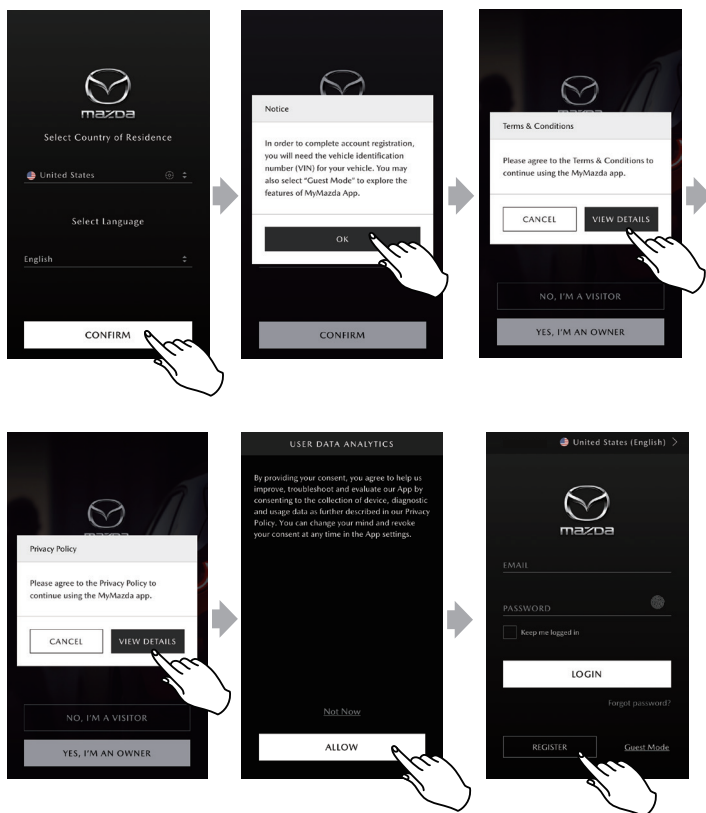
mazda

Select Country of Residence

United States

Select Language

English

CONFIRM

Notice

In order to complete account registration, you will need the vehicle identification number (VIN) for your vehicle. You may also select "Guest Mode" to explore the features of MyMazda App.

OK

CONFIRM

Terms & Conditions

Please agree to the Terms & Conditions to continue using the MyMazda app.

CANCEL

VIEW DETAILS

NO, I'M A VISITOR

YES, I'M AN OWNER

Privacy Policy

Please agree to the Privacy Policy to continue using the MyMazda app.

CANCEL

VIEW DETAILS

NO, I'M A VISITOR

YES, I'M AN OWNER

USER DATA ANALYTICS

By providing your consent, you agree to help us improve, troubleshoot and evaluate our App by consenting to the collection of device, diagnostic and usage data as further described in our Privacy Policy. You can change your mind and revoke your consent at any time in the App settings.

Not Now

ALLOW

United States (English) >

mazda

EMAIL

PASSWORD

Keep me logged in

LOGIN

Forgot password?

REGISTER

Guest Mode